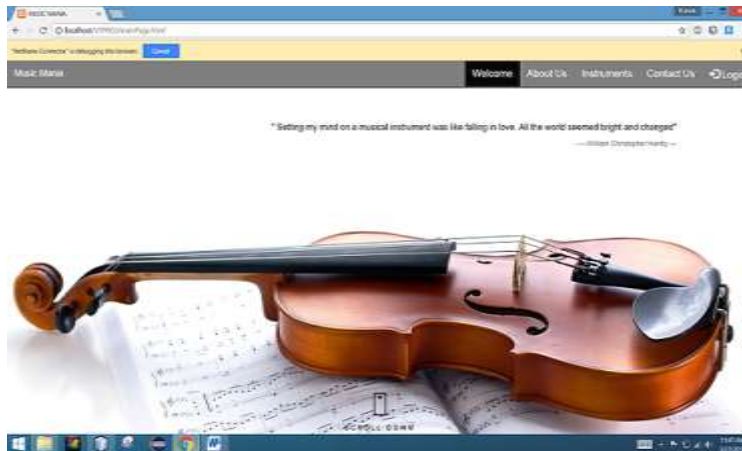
MUSIC MANIA
localhost/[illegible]
"NetBeans Connector" is debugging this browser. Cancel
Music Mania
Welcome About Us Instruments Contact Us Login
" Setting my mind on a musical instrument was like falling in love. All the world seemed bright and changed"
—William Christopher Handy —
SCROLL DOWN